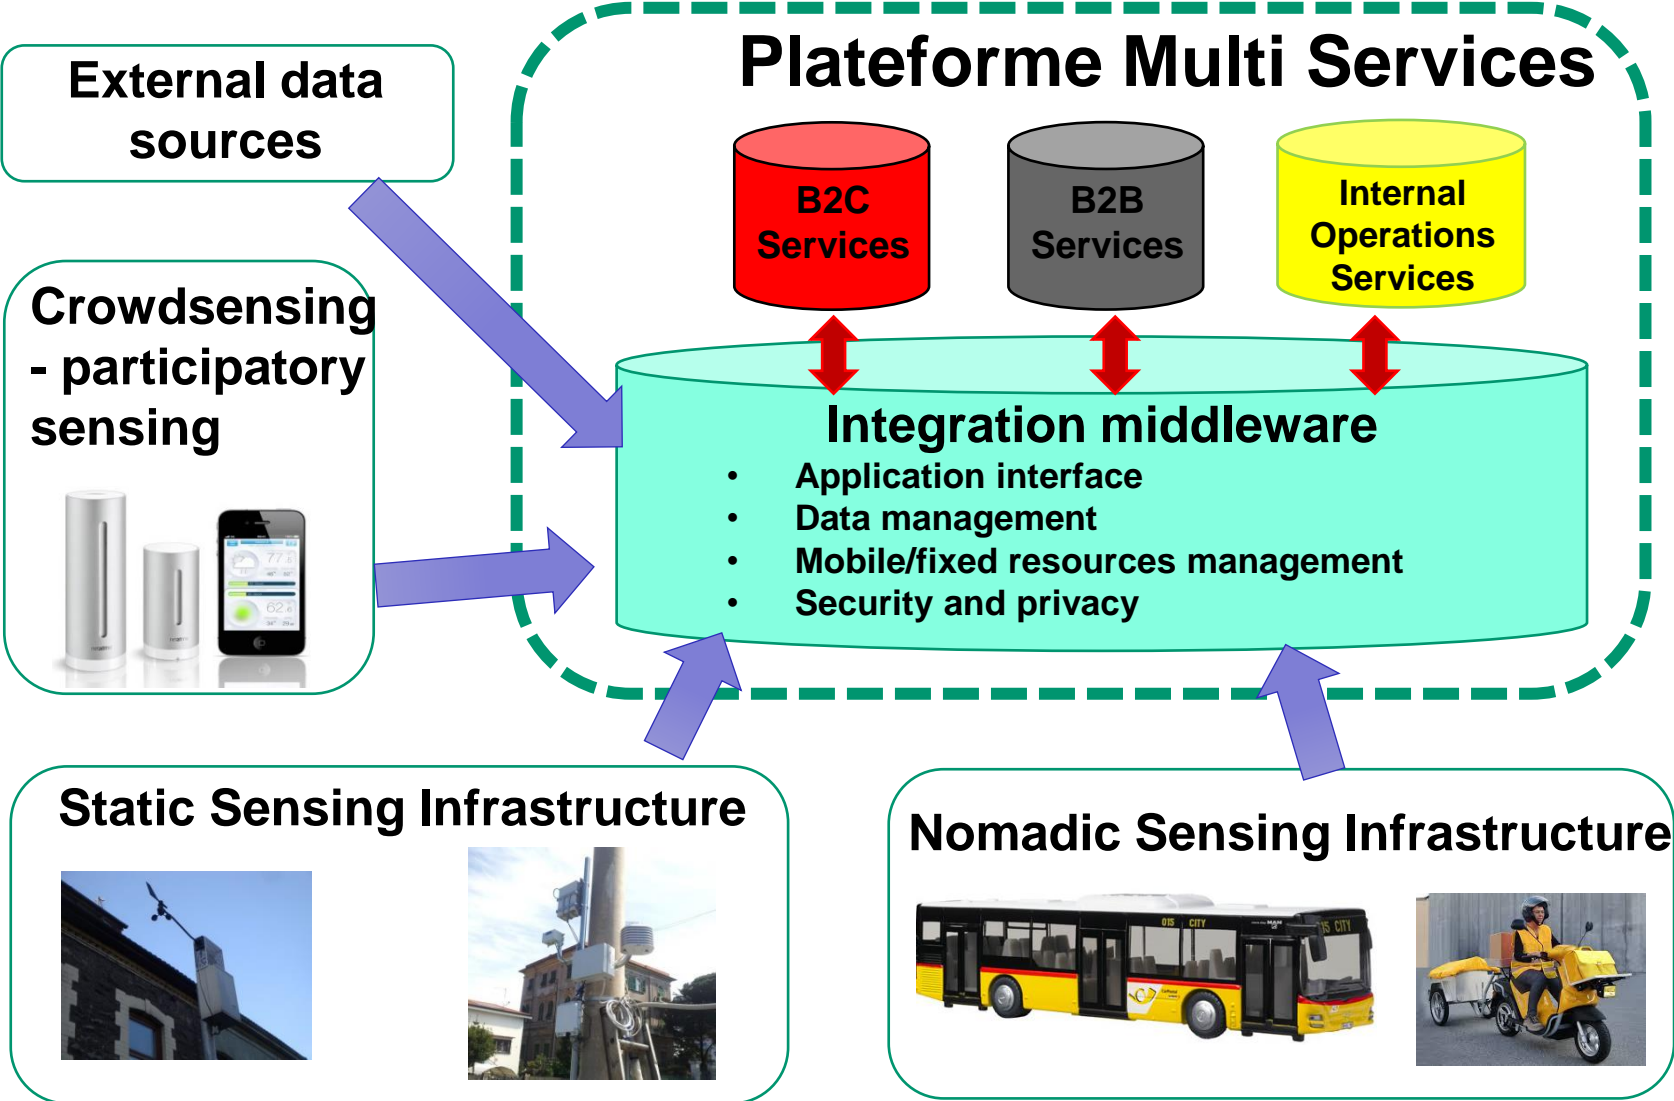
External data sources

Plateforme Multi Services

B2C Services

B2B Services

Internal Operations Services

Crowdsensing - participatory sensing

Integration middleware
• Application interface
• Data management
• Mobile/fixed resources management
• Security and privacy

Static Sensing Infrastructure

Nomadic Sensing Infrastructure